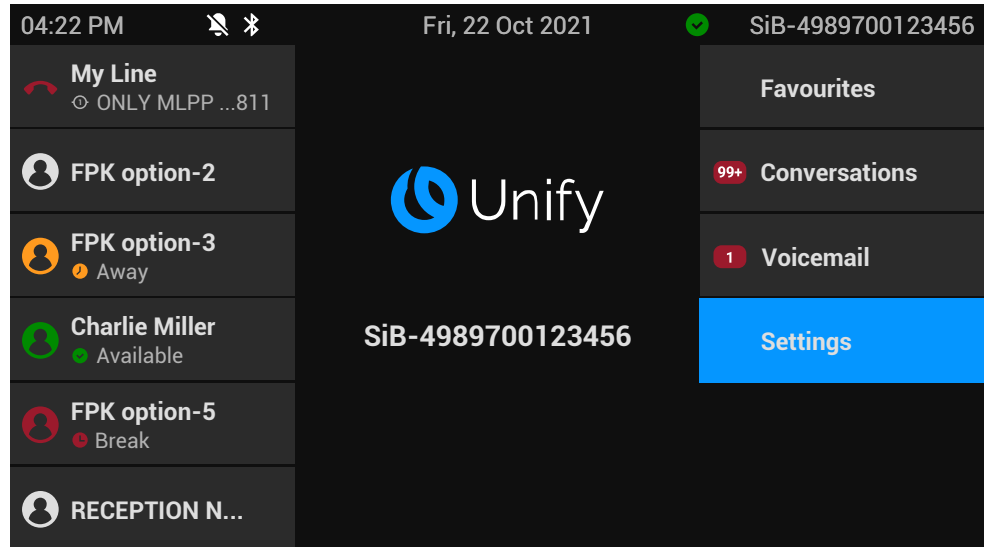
04:22 PM Fri, 22 Oct 2021 SiB-4989700123456

My Line
ONLY MLPP ...811

FPK option-2

FPK option-3
Away

Charlie Miller
Available

FPK option-5
Break

RECEPTION N...

Unify

SiB-4989700123456

Favourites

99+ Conversations

1 Voicemail

Settings